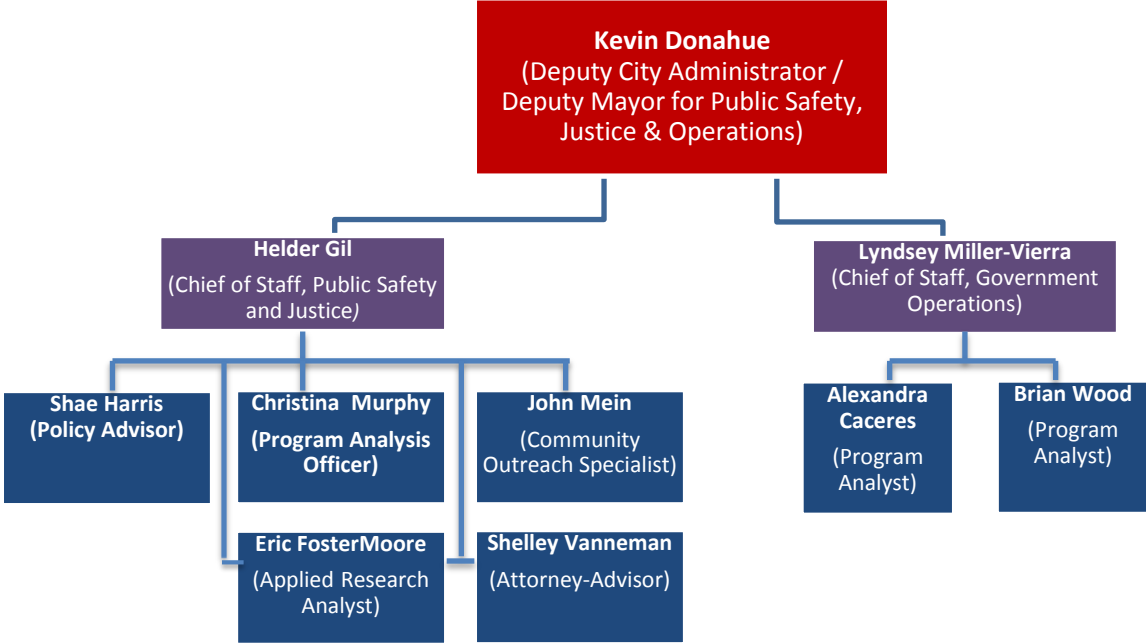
Kevin Donahue
(Deputy City Administrator / Deputy Mayor for Public Safety, Justice & Operations)

Helder Gil
(Chief of Staff, Public Safety and Justice)

Lyndsey Miller-Vierra
(Chief of Staff, Government Operations)

Shae Harris
(Policy Advisor)

Christina Murphy
(Program Analysis Officer)

John Mein
(Community Outreach Specialist)

Eric FosterMoore
(Applied Research Analyst)

Shelley Vanneman
(Attorney-Advisor)

Alexandra Caceres
(Program Analyst)

Brian Wood
(Program Analyst)